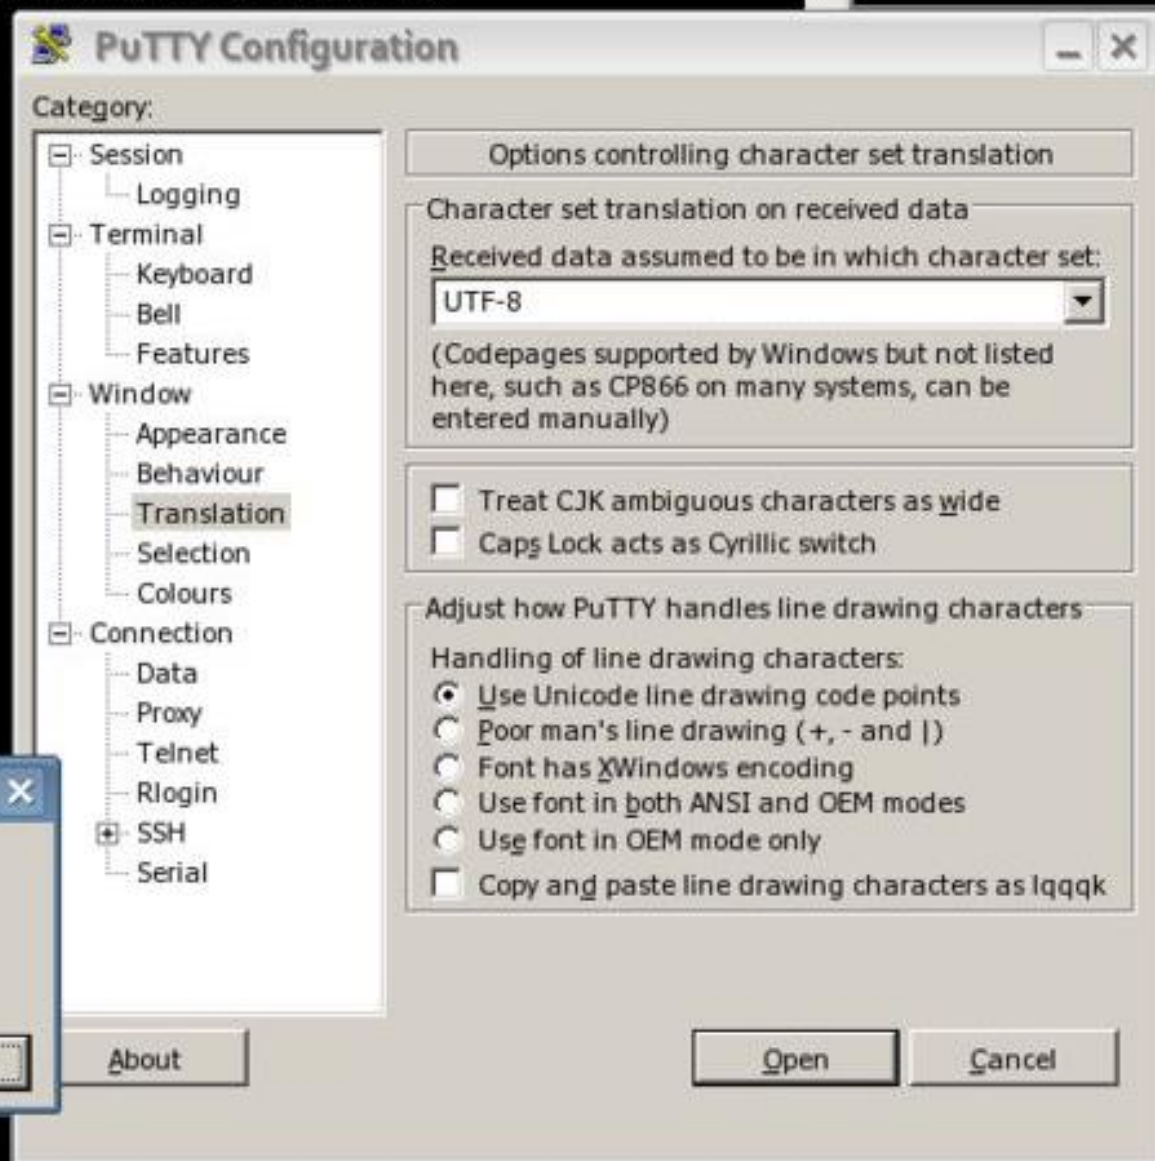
PuTTY Configuration

Category:

Session
Logging
Terminal
Keyboard
Bell
Features
Window
Appearance
Behaviour
Translation
Selection
Colours
Connection
Data
Proxy
Telnet
Rlogin
SSH
Serial

Options controlling character set translation

Character set translation on received data

Received data assumed to be in which character set:

UTF-8

(Codepages supported by Windows but not listed here, such as CP866 on many systems, can be entered manually)

Treat CJK ambiguous characters as wide
Caps Lock acts as Cyrillic switch

Adjust how PuTTY handles line drawing characters

Handling of line drawing characters:
Use Unicode line drawing code points
Poor man's line drawing (+, - and |)
Font has XWindows encoding
Use font in both ANSI and OEM modes
Use font in OEM mode only
Copy and paste line drawing characters as lqqqk

About

Open

Cancel